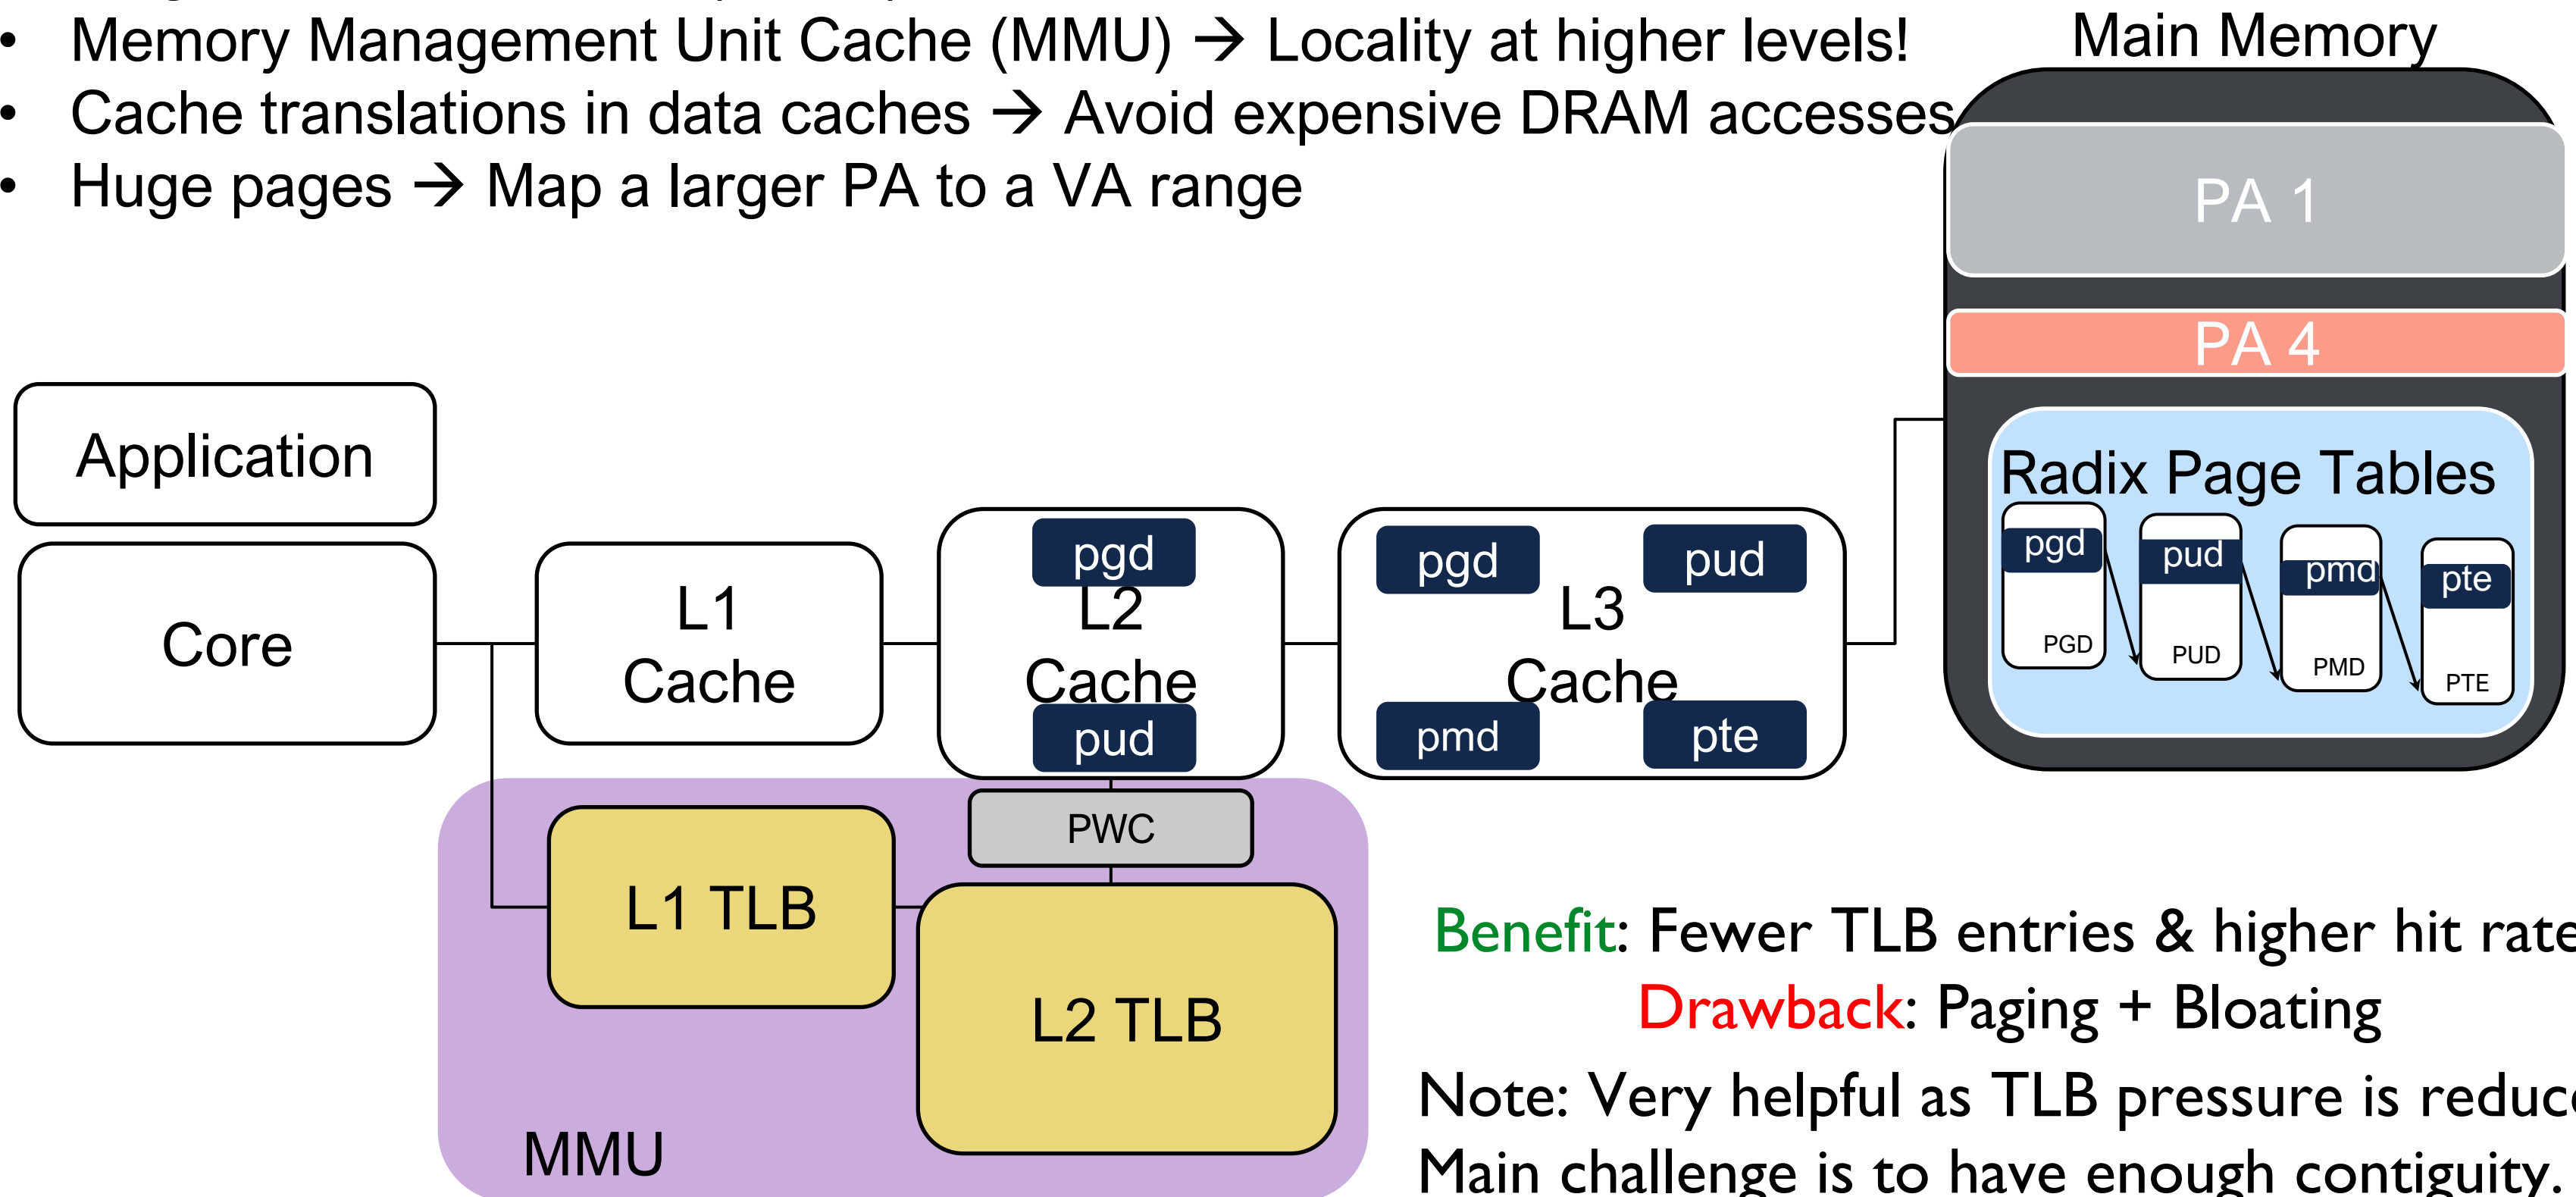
• Memory Management Unit Cache (MMU) → Locality at higher levels!
• Cache translations in data caches → Avoid expensive DRAM accesses
• Huge pages → Map a larger PA to a VA range

Main Memory

PA 1

PA 4

Radix Page Tables

pgd

PGD

pud

PUD

pmd

PMD

pte

PTE

Application

Core

L1 Cache

pgd

L2 Cache

pud

pgd

pud

L3 Cache

pmd

pte

PWC

L1 TLB

L2 TLB

MMU

Benefit: Fewer TLB entries & higher hit rate

Drawback: Paging + Bloating

Note: Very helpful as TLB pressure is reduc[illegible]

Main challenge is to have enough contiguity.